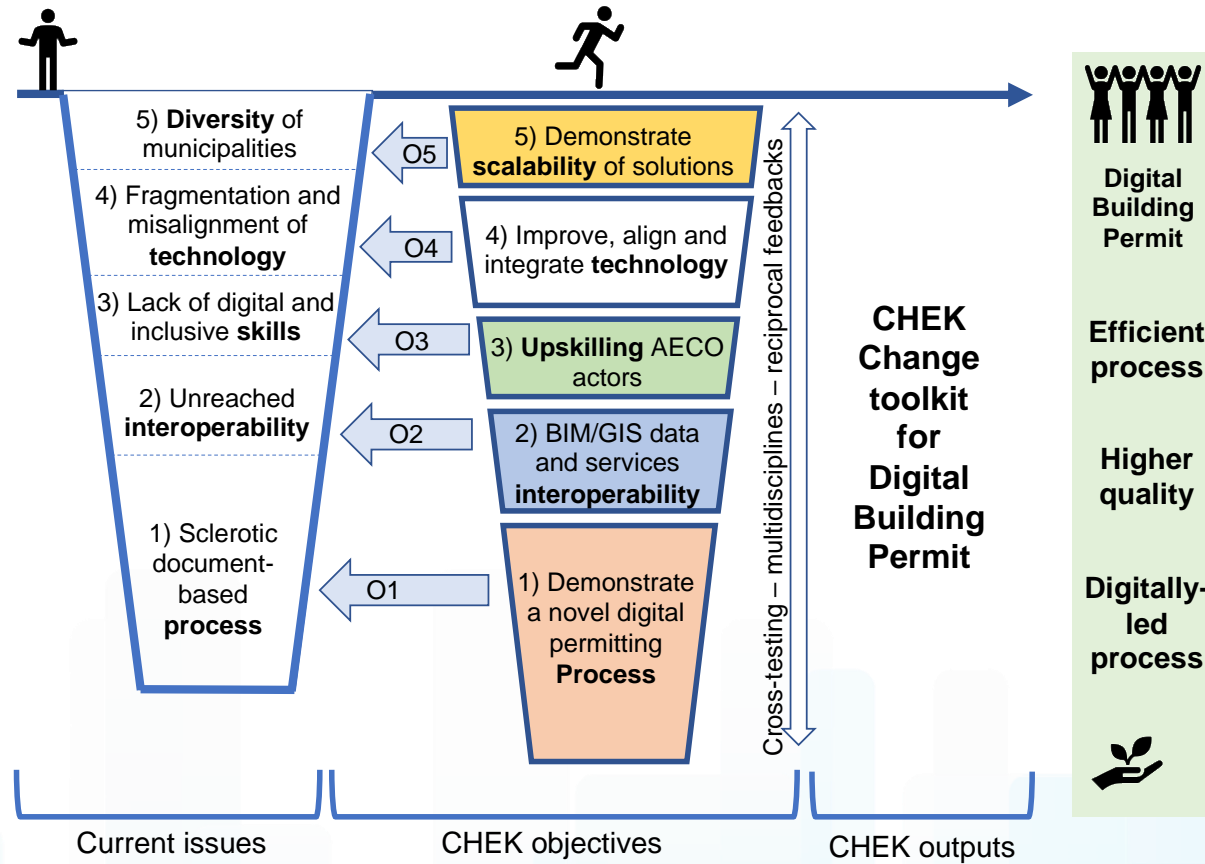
5) **Diversity** of municipalities

4) Fragmentation and misalignment of **technology**

3) Lack of digital and inclusive **skills**

2) Unreached **interoperability**

1) Sclerotic document-based **process**

O5

O4

O3

O2

O1

5) Demonstrate **scalability** of solutions

4) Improve, align and integrate **technology**

3) **Upskilling** AECO actors

2) BIM/GIS data and services **interoperability**

1) Demonstrate a novel digital permitting **Process**

Cross-testing – multidisciplines – reciprocal feedbacks

**CHEK Change toolkit for Digital Building Permit**

**Digital Building Permit**

**Efficient process**

**Higher quality**

**Digitally-led process**

Current issues

CHEK objectives

CHEK outputs